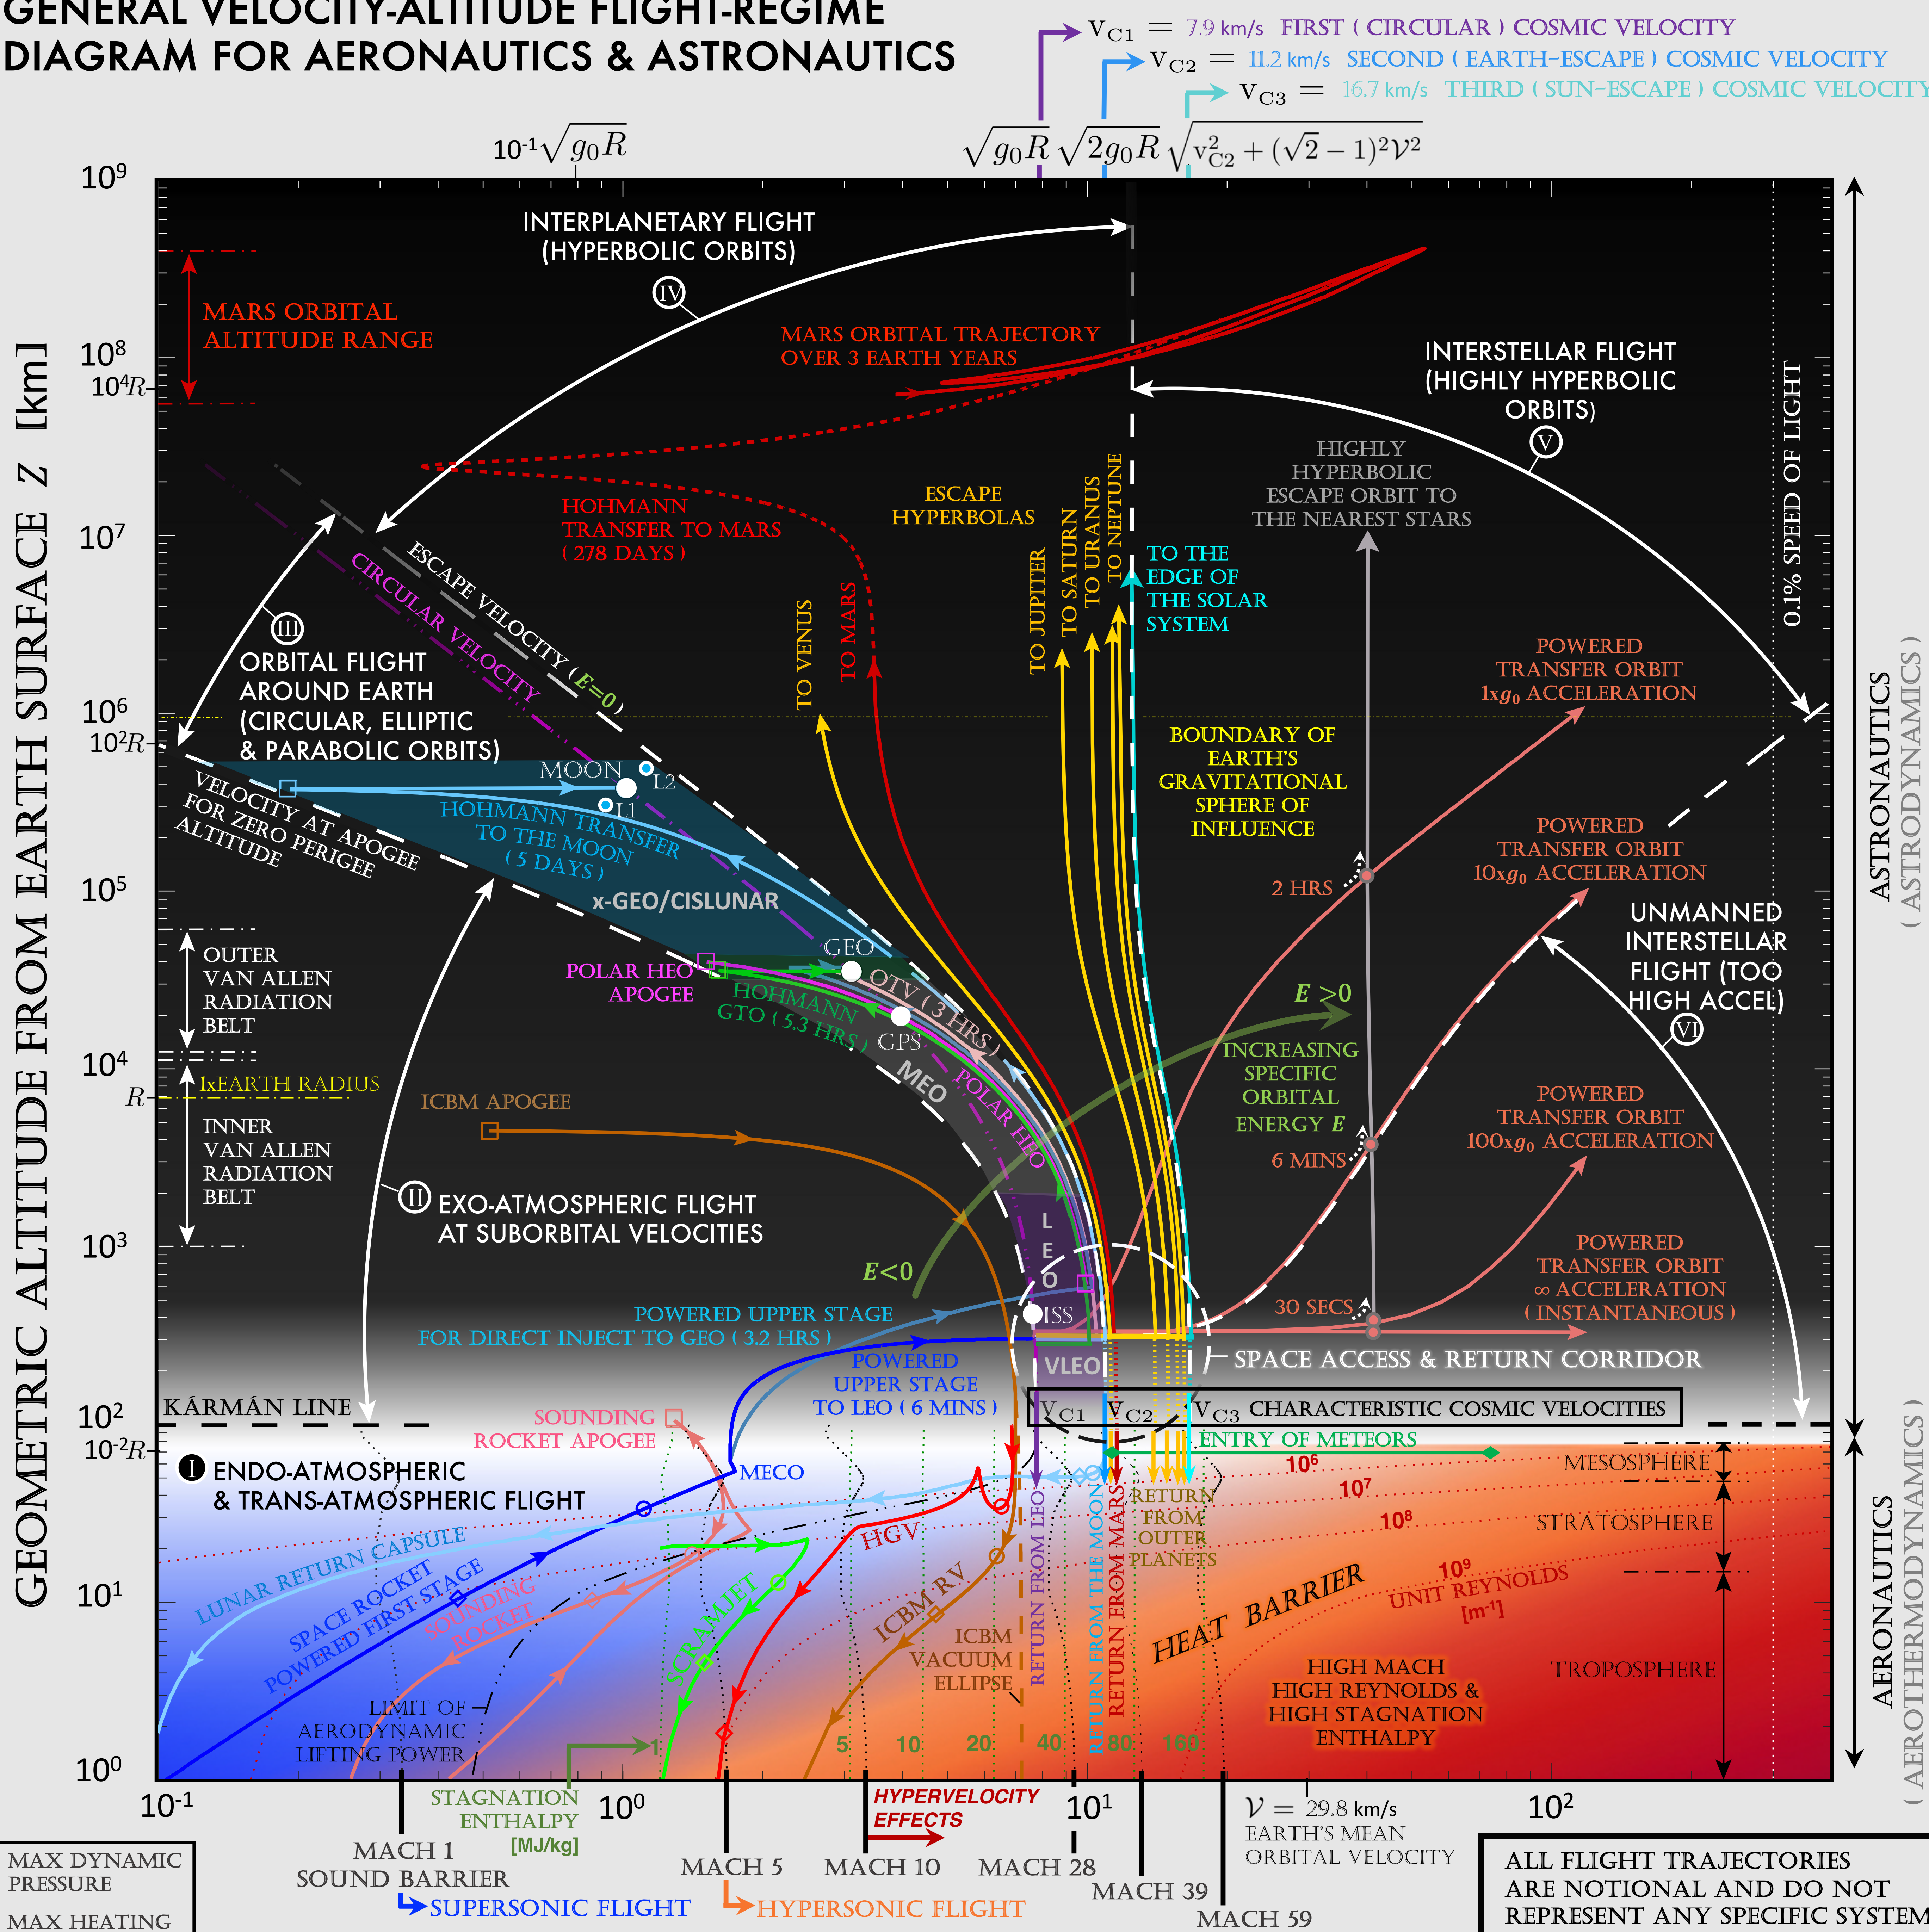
GENERAL VELOCITY-ALTITUDE FLIGHT-REGIME DIAGRAM FOR AERONAUTICS & ASTRONAUTICS

$v_{C1}$ = 7.9 km/s FIRST ( CIRCULAR ) COSMIC VELOCITY
$v_{C2}$ = 11.2 km/s SECOND ( EARTH-ESCAPE ) COSMIC VELOCITY
$v_{C3}$ = 16.7 km/s THIRD ( SUN-ESCAPE ) COSMIC VELOCITY

$10^{-1}\sqrt{g_0R}$ $\sqrt{g_0R}$ $\sqrt{2g_0R}$ $\sqrt{v_{C2}^2+(\sqrt{2}-1)^2\mathcal{V}^2}$

GEOMETRIC ALTITUDE FROM EARTH SURFACE $Z$ [km]

$10^9$ $10^8$ $10^4R$ $10^7$ $10^6$ $10^2R$ $10^5$ $10^4$ $R$ $10^3$ $10^2$ $10^{-2}R$ $10^1$ $10^0$

INTERPLANETARY FLIGHT (HYPERBOLIC ORBITS)
IV
MARS ORBITAL ALTITUDE RANGE
MARS ORBITAL TRAJECTORY OVER 3 EARTH YEARS
INTERSTELLAR FLIGHT (HIGHLY HYPERBOLIC ORBITS)
V
HIGHLY HYPERBOLIC ESCAPE ORBIT TO THE NEAREST STARS
0.1% SPEED OF LIGHT
HOHMANN TRANSFER TO MARS ( 278 DAYS )
ESCAPE HYPERBOLAS
TO VENUS
TO MARS
TO JUPITER
TO SATURN
TO URANUS
TO NEPTUNE
TO THE EDGE OF THE SOLAR SYSTEM
ESCAPE VELOCITY ($E$=0)
CIRCULAR VELOCITY
III
ORBITAL FLIGHT AROUND EARTH (CIRCULAR, ELLIPTIC & PARABOLIC ORBITS)
POWERED TRANSFER ORBIT 1x$g_0$ ACCELERATION
BOUNDARY OF EARTH'S GRAVITATIONAL SPHERE OF INFLUENCE
MOON L2 L1
HOHMANN TRANSFER TO THE MOON ( 5 DAYS )
VELOCITY AT APOGEE FOR ZERO PERIGEE ALTITUDE
x-GEO/CISLUNAR
2 HRS
POWERED TRANSFER ORBIT 10x$g_0$ ACCELERATION
UNMANNED INTERSTELLAR FLIGHT (TOO HIGH ACCEL)
VI
OUTER VAN ALLEN RADIATION BELT
POLAR HEO APOGEE
GEO
OTV ( 3 HRS )
HOHMANN GTO ( 5.3 HRS )
GPS
MEO
POLAR HEO
$E$ >0
INCREASING SPECIFIC ORBITAL ENERGY $E$
1xEARTH RADIUS
ICBM APOGEE
6 MINS
POWERED TRANSFER ORBIT 100x$g_0$ ACCELERATION
INNER VAN ALLEN RADIATION BELT
II
EXO-ATMOSPHERIC FLIGHT AT SUBORBITAL VELOCITIES
L E O
$E$<0
ISS
POWERED UPPER STAGE FOR DIRECT INJECT TO GEO ( 3.2 HRS )
30 SECS
POWERED TRANSFER ORBIT ∞ ACCELERATION ( INSTANTANEOUS )
VLEO
POWERED UPPER STAGE TO LEO ( 6 MINS )
SPACE ACCESS & RETURN CORRIDOR
KÁRMÁN LINE
SOUNDING ROCKET APOGEE
$v_{C1}$ $v_{C2}$ $v_{C3}$ CHARACTERISTIC COSMIC VELOCITIES
ENTRY OF METEORS
I ENDO-ATMOSPHERIC & TRANS-ATMOSPHERIC FLIGHT
MECO
$10^6$ $10^7$ $10^8$ $10^9$
MESOSPHERE
STRATOSPHERE
TROPOSPHERE
LUNAR RETURN CAPSULE
SPACE ROCKET POWERED FIRST STAGE
SOUNDING ROCKET
SCRAMJET
HGV
ICBM RV
RETURN FROM LEO
RETURN FROM THE MOON
RETURN FROM MARS
RETURN FROM OUTER PLANETS
HEAT BARRIER
UNIT REYNOLDS [m$^{-1}$]
ICBM VACUUM ELLIPSE
HIGH MACH HIGH REYNOLDS & HIGH STAGNATION ENTHALPY
LIMIT OF AERODYNAMIC LIFTING POWER
1 5 10 20 40 80 160
STAGNATION ENTHALPY [MJ/kg]
ASTRONAUTICS ( ASTRODYNAMICS )
AERONAUTICS ( AEROTHERMODYNAMICS )

$10^{-1}$ $10^0$ $10^1$ $10^2$
HYPERVELOCITY EFFECTS
$\mathcal{V}$ = 29.8 km/s EARTH'S MEAN ORBITAL VELOCITY
MACH 1 SOUND BARRIER
MACH 5
MACH 10
MACH 28
MACH 39
MACH 59
SUPERSONIC FLIGHT
HYPERSONIC FLIGHT
MAX DYNAMIC PRESSURE
MAX HEATING
ALL FLIGHT TRAJECTORIES ARE NOTIONAL AND DO NOT REPRESENT ANY SPECIFIC SYSTEM